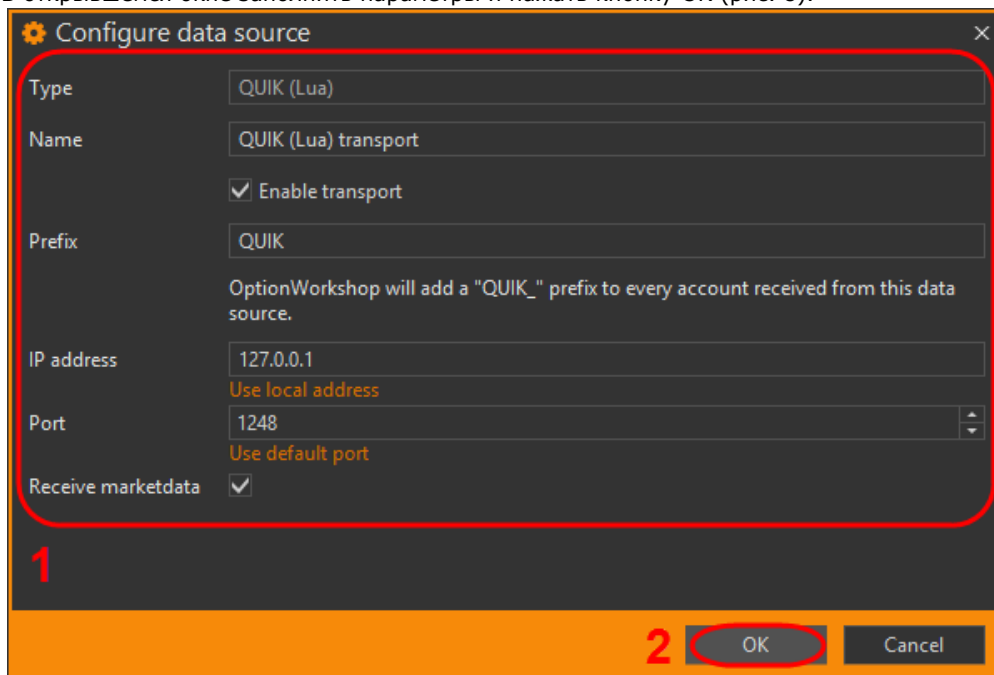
Configure data source

Type | QUIK (Lua)

Name | QUIK (Lua) transport

Enable transport

Prefix | QUIK

OptionWorkshop will add a "QUIK_" prefix to every account received from this data source.

IP address | 127.0.0.1

Use local address

Port | 1248

Use default port

Receive marketdata

1

2

OK

Cancel